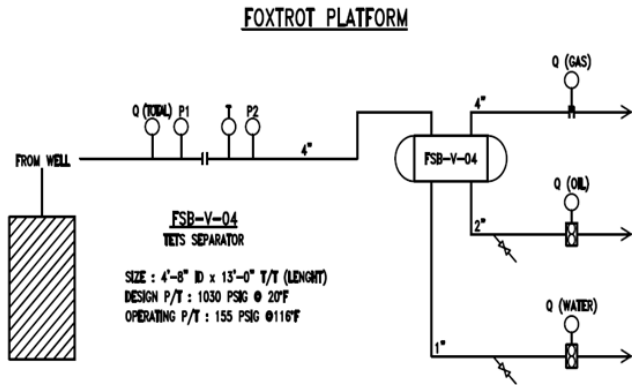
FOXTROT PLATFORM

Q (TOTAL) P1 T P2

FROM WELL

4"

FSB-V-04

4"

Q (GAS)

Q (OIL)

2"

Q (WATER)

1"

FSB-V-04
TETS SEPARATOR

SIZE : 4'-8" ID x 13'-0" T/T (LENGHT)
DESIGN P/T : 1030 PSIG @ 20°F
OPERATING P/T : 155 PSIG @116°F